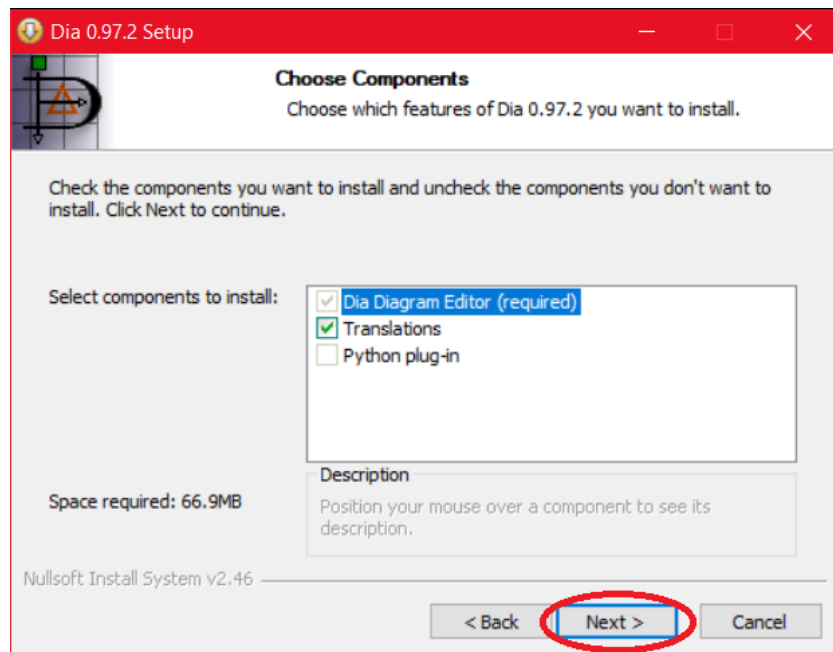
Dia 0.97.2 Setup

Choose Components
Choose which features of Dia 0.97.2 you want to install.

Check the components you want to install and uncheck the components you don't want to install. Click Next to continue.

Select components to install:

Dia Diagram Editor (required)
Translations
Python plug-in

Space required: 66.9MB

Description
Position your mouse over a component to see its description.

Nullsoft Install System v2.46

< Back
Next >
Cancel